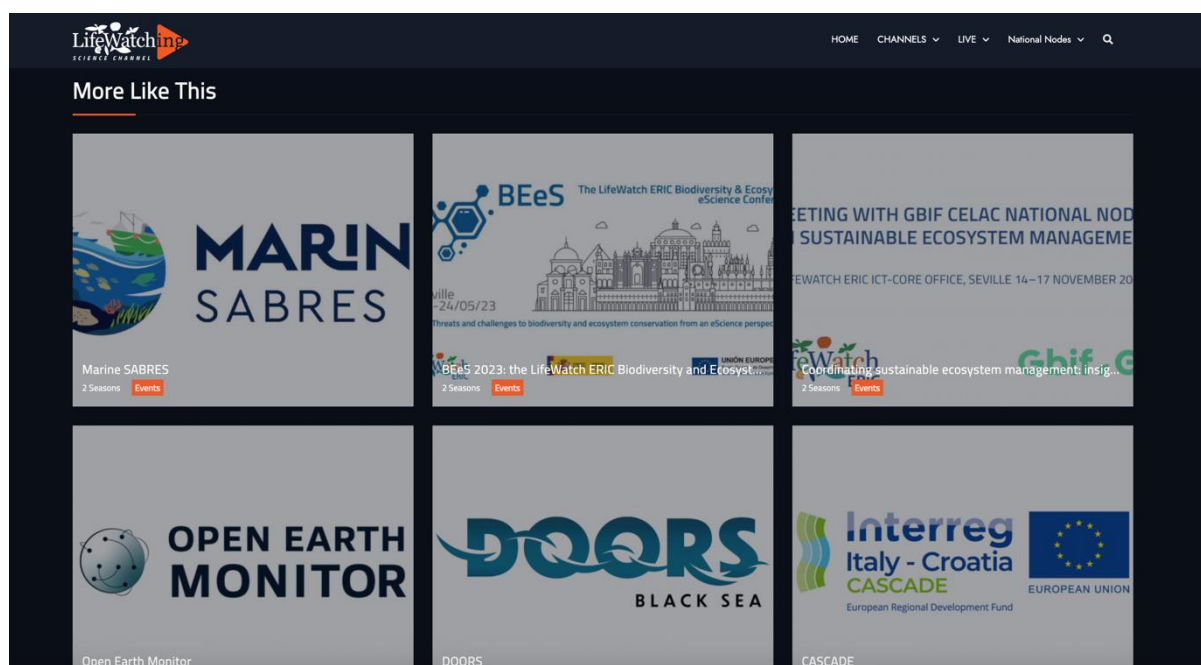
LifeWatching SCIENCE CHANNEL

HOME CHANNELS LIVE National Nodes

More Like This

MARIN SABRES

Marine SABRES
2 Seasons Events

BEeS The LifeWatch ERIC Biodiversity & Ecosy eScience Confe

ville -24/05/23

Threats and challenges to biodiversity and ecosystem conservation from an eScience perspe

UNIÓN EUROPE

BEeS 2023: the LifeWatch ERIC Biodiversity and Ecosyst...
2 Seasons Events

EETING WITH GBIF CELAC NATIONAL NOD SUSTAINABLE ECOSYSTEM MANAGEME

FEWATCH ERIC ICT-CORE OFFICE, SEVILLE 14–17 NOVEMBER 20

feWatch Gbif

Coordinating sustainable ecosystem management: insig...
2 Seasons Events

OPEN EARTH MONITOR

Open Earth Monitor

DOORS BLACK SEA

DOORS

Interreg Italy - Croatia CASCADE European Regional Development Fund

EUROPEAN UNION

CASCADE